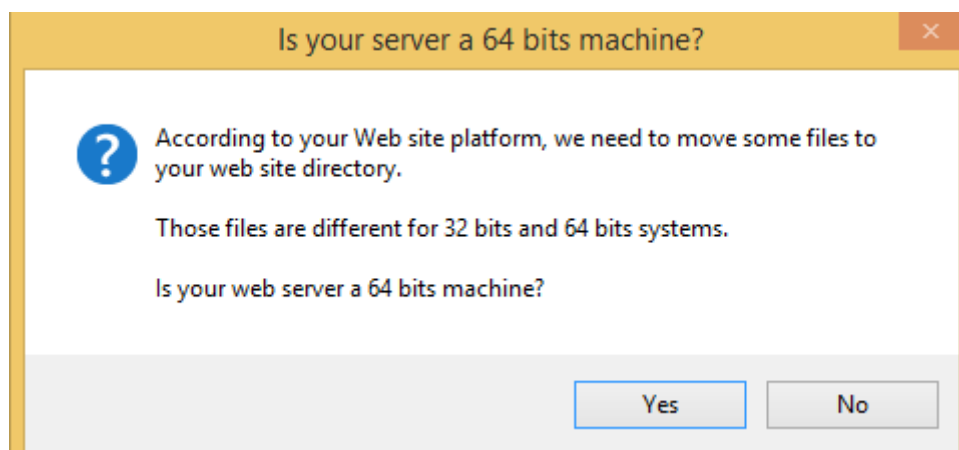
Is your server a 64 bits machine?

According to your Web site platform, we need to move some files to your web site directory.

Those files are different for 32 bits and 64 bits systems.

Is your web server a 64 bits machine?

Yes

No